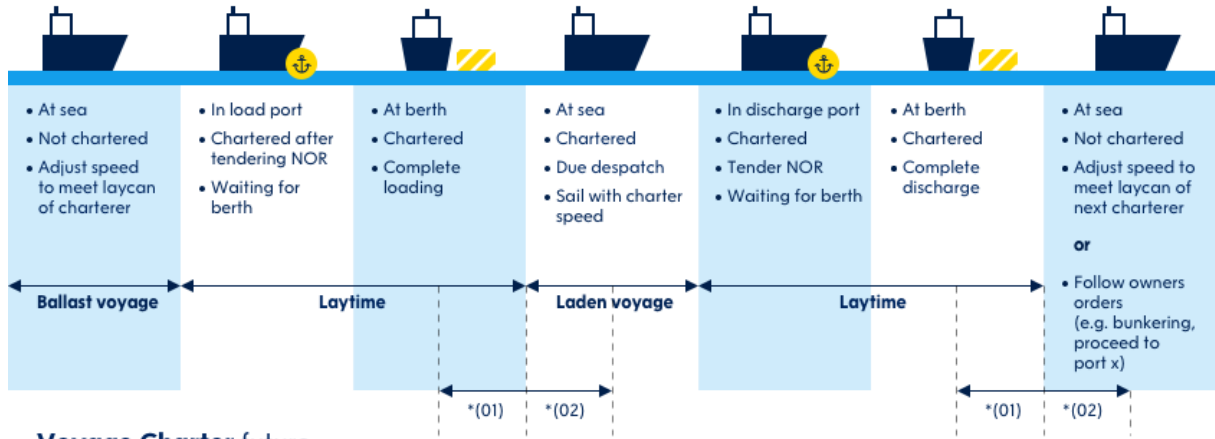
• At sea
• Not chartered
• Adjust speed to meet laycan of charterer

• In load port
• Chartered after tendering NOR
• Waiting for berth

• At berth
• Chartered
• Complete loading

• At sea
• Chartered
• Due despatch
• Sail with charter speed

• In discharge port
• Chartered
• Tender NOR
• Waiting for berth

• At berth
• Chartered
• Complete discharge

• At sea
• Not chartered
• Adjust speed to meet laycan of next charterer

or

• Follow owners orders (e.g. bunkering, proceed to port x)

Ballast voyage

Laytime

Laden voyage

Laytime

*(01) *(02)

*(01) *(02)

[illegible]